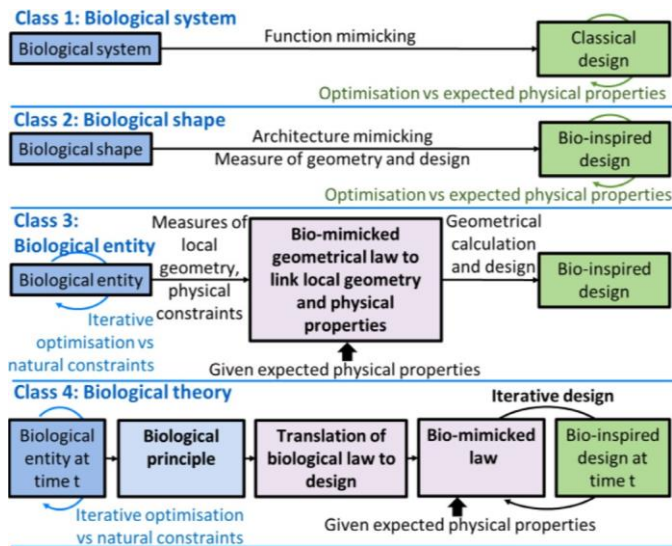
Class 1: Biological system

Biological system

Function mimicking

Classical design

Optimisation vs expected physical properties

Class 2: Biological shape

Biological shape

Architecture mimicking
Measure of geometry and design

Bio-inspired design

Optimisation vs expected physical properties

Class 3: Biological entity

Biological entity

Iterative optimisation vs natural constraints

Measures of local geometry, physical constraints

Bio-mimicked geometrical law to link local geometry and physical properties

Given expected physical properties

Geometrical calculation and design

Bio-inspired design

Class 4: Biological theory

Biological entity at time t

Iterative optimisation vs natural constraints

Biological principle

Translation of biological law to design

Bio-mimicked law

Given expected physical properties

Iterative design

Bio-inspired design at time t